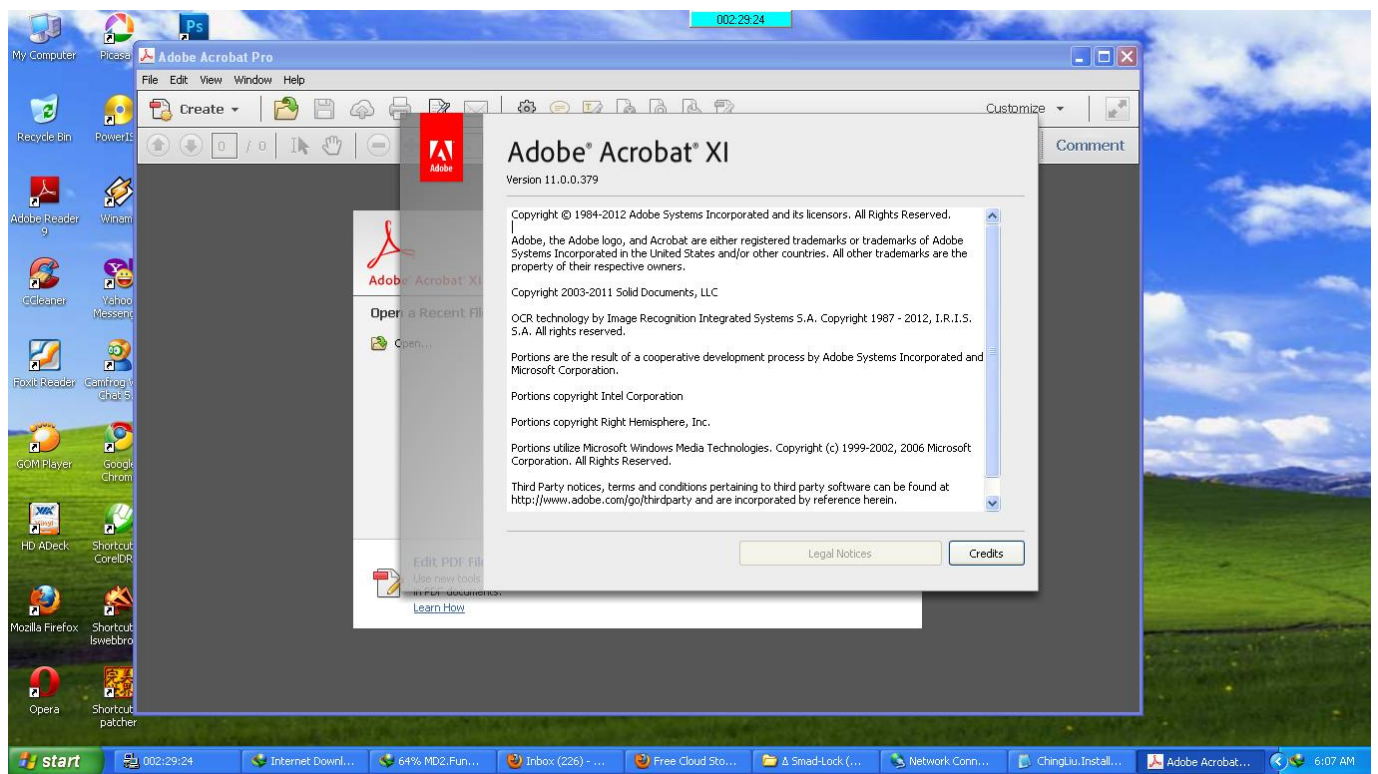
002:29:24

My Computer
Picasa
Recycle Bin
PowerIS
Adobe Reader 9
Winam
CCleaner
Yahoo Messeng
Foxit Reader
Camfrog V Chat S.
GOM Player
Googl Chrom
HD ADeck
Shortcut CorelDR
Mozilla Firefox
Shortcut lswebbro
Opera
Shortcut patcher

Adobe Acrobat Pro
File Edit View Window Help
Create
Customize
0 / 0
Comment

Adobe Acrobat XI
Open a Recent Fil
Open...
Edit PDF Fil
Use new tools
in PDF documents.
Learn How

Adobe
Adobe® Acrobat® XI
Version 11.0.0.379

Copyright © 1984-2012 Adobe Systems Incorporated and its licensors. All Rights Reserved.

Adobe, the Adobe logo, and Acrobat are either registered trademarks or trademarks of Adobe Systems Incorporated in the United States and/or other countries. All other trademarks are the property of their respective owners.

Copyright 2003-2011 Solid Documents, LLC

OCR technology by Image Recognition Integrated Systems S.A. Copyright 1987 - 2012, I.R.I.S. S.A. All rights reserved.

Portions are the result of a cooperative development process by Adobe Systems Incorporated and Microsoft Corporation.

Portions copyright Intel Corporation

Portions copyright Right Hemisphere, Inc.

Portions utilize Microsoft Windows Media Technologies. Copyright (c) 1999-2002, 2006 Microsoft Corporation. All Rights Reserved.

Third Party notices, terms and conditions pertaining to third party software can be found at http://www.adobe.com/go/thirdparty and are incorporated by reference herein.

Legal Notices
Credits

start
002:29:24
Internet Downl...
64% MD2.Fun...
Inbox (226) - ...
Free Cloud Sto...
Δ Smad-Lock (...
Network Conn...
ChingLiu.Install...
Adobe Acrobat...
6:07 AM